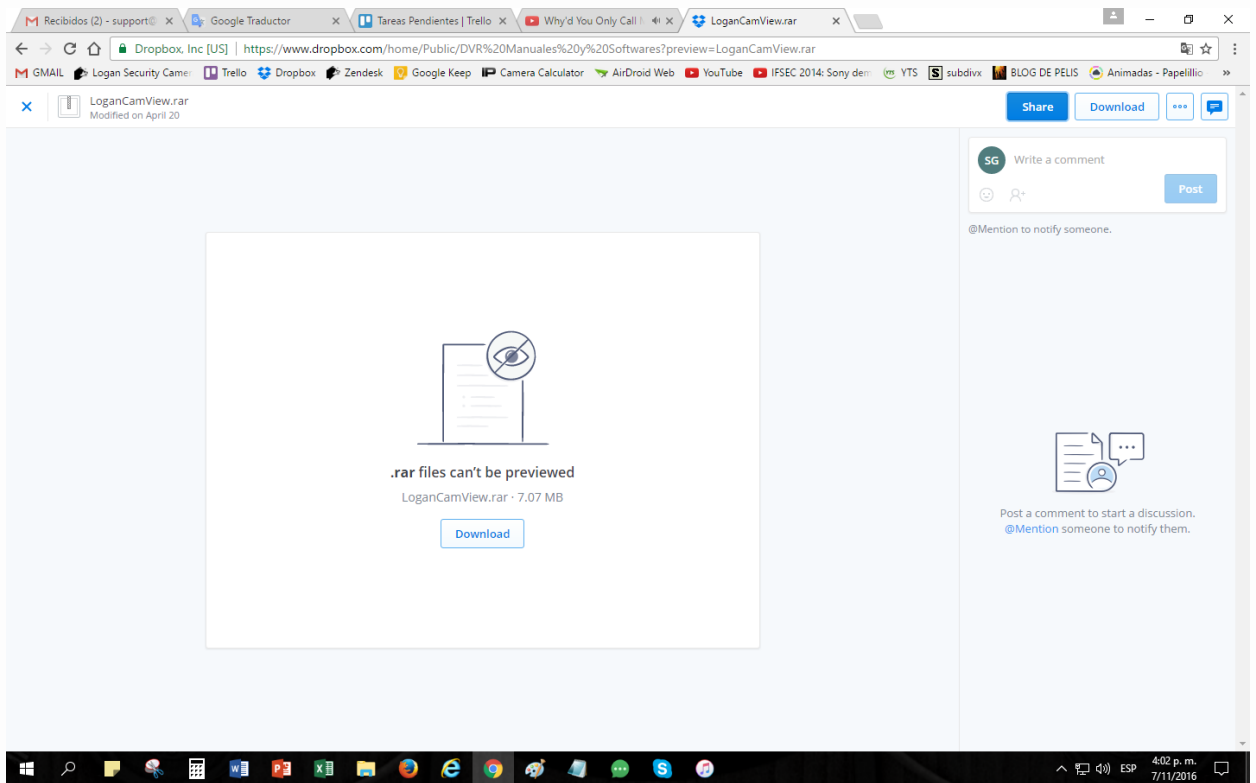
Recibidos (2) - support@ ×
Google Traductor ×
Tareas Pendientes | Trello ×
Why'd You Only Call ×
LoganCamView.rar ×

Dropbox, Inc [US] | https://www.dropbox.com/home/Public/DVR%20Manuales%20y%20Softwares?preview=LoganCamView.rar

GMAIL Logan Security Camer Trello Dropbox Zendesk Google Keep Camera Calculator AirDroid Web YouTube IFSEC 2014: Sony dem YTS subdivx BLOG DE PELIS Animadas - Papelillio »

LoganCamView.rar
Modified on April 20

Share Download

SG Write a comment
Post
@Mention to notify someone.

.rar files can't be previewed
LoganCamView.rar · 7.07 MB
Download

Post a comment to start a discussion.
@Mention someone to notify them.

ESP 4:02 p. m. 7/11/2016